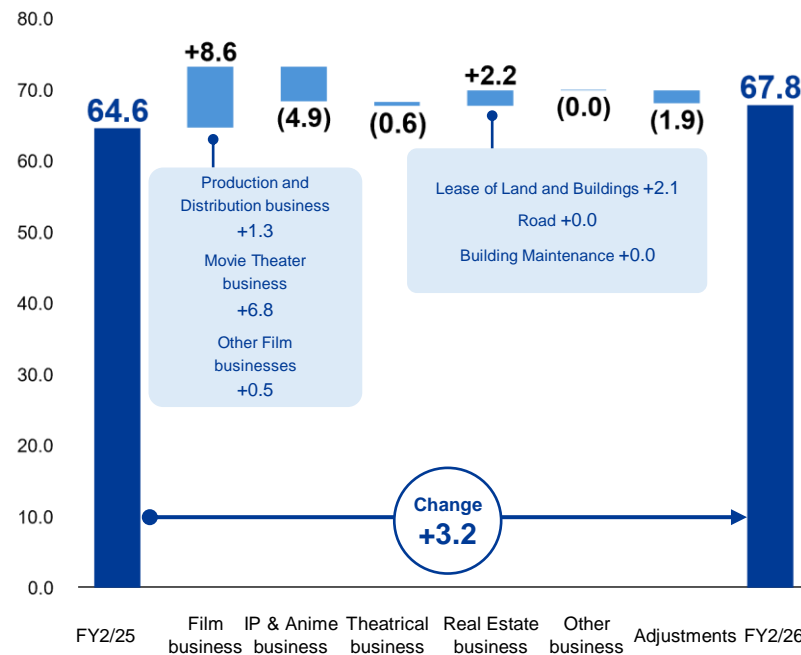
80.0
70.0
60.0
50.0
40.0
30.0
20.0
10.0
0.0

64.6
+8.6
(4.9)
(0.6)
+2.2
(0.0)
(1.9)
67.8

Production and Distribution business +1.3
Movie Theater business +6.8
Other Film businesses +0.5

Lease of Land and Buildings +2.1
Road +0.0
Building Maintenance +0.0

Change +3.2

FY2/25
Film business
IP & Anime business
Theatrical business
Real Estate business
Other business
Adjustments
FY2/26